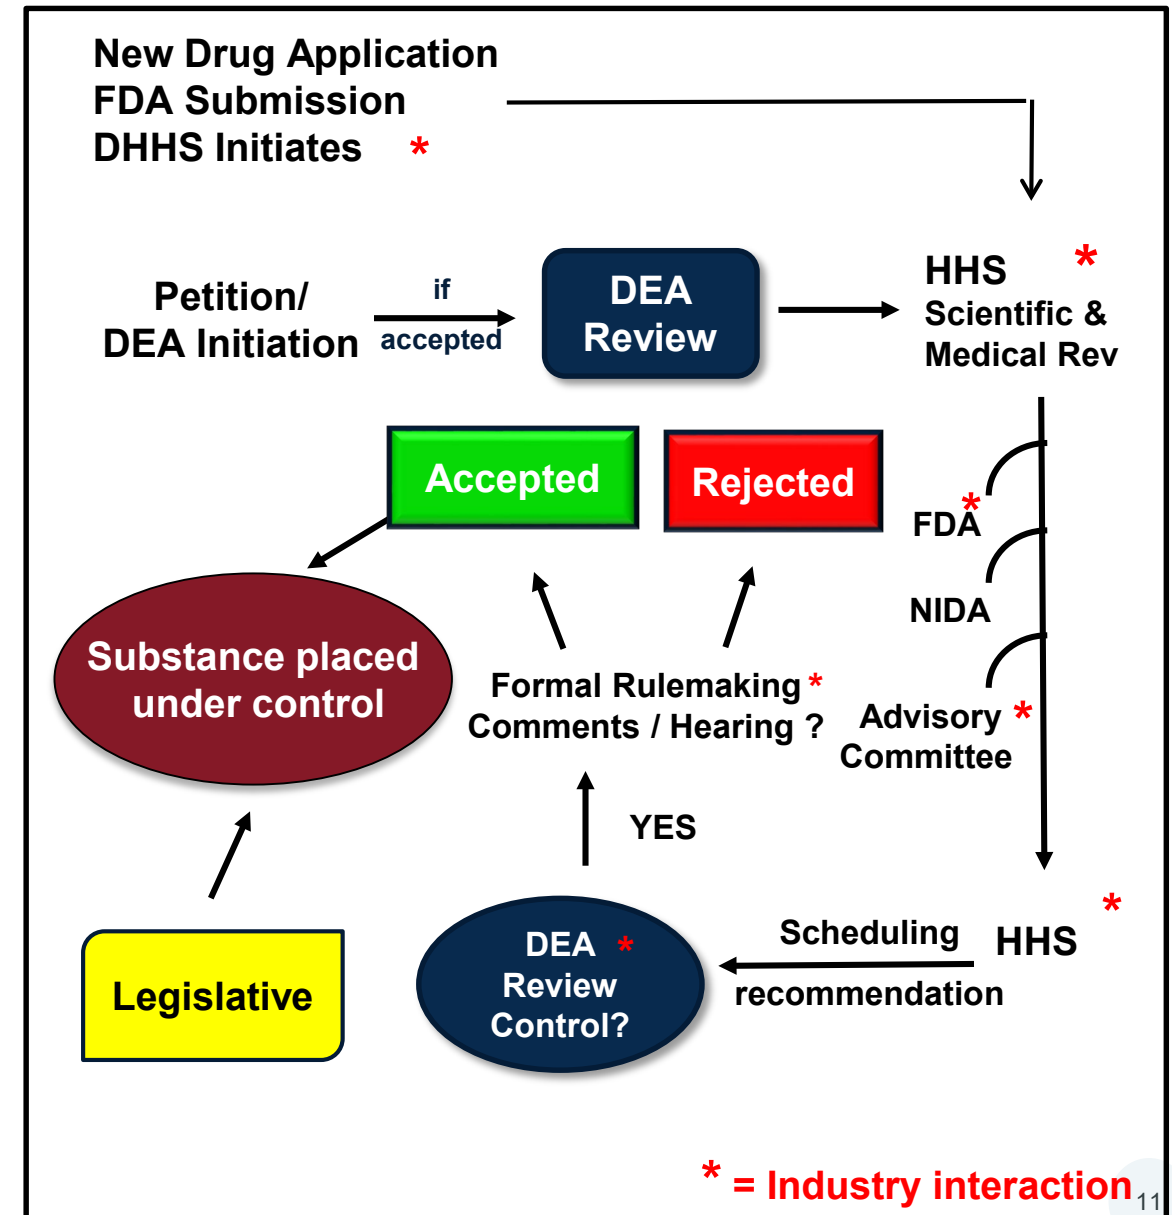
New Drug Application
FDA Submission
DHHS Initiates *

Petition/
DEA Initiation

if
accepted

DEA
Review

HHS *
Scientific &
Medical Rev

Accepted

Rejected

FDA*

NIDA

Advisory *
Committee

Substance placed under control

Formal Rulemaking *
Comments / Hearing ?

YES

Legislative

DEA *
Review
Control?

Scheduling
recommendation

HHS *

* = Industry interaction

11